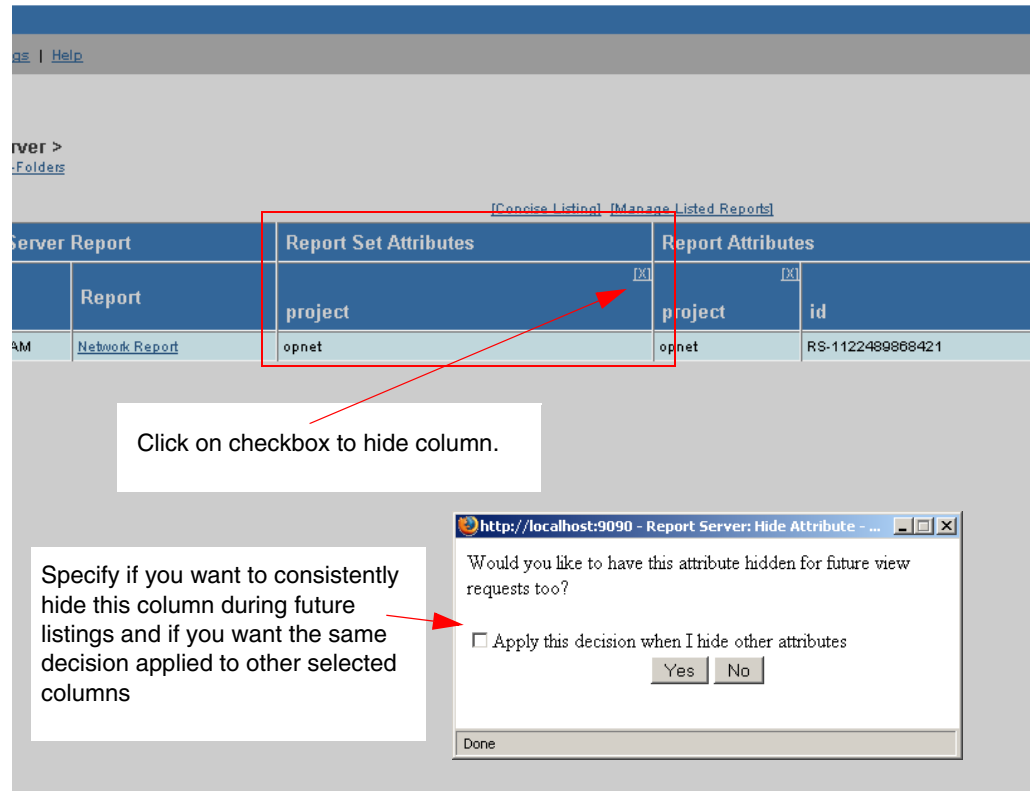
gs | Help

rver >
-Folders

[Concise Listing] [Manage Listed Reports]

| Server Report | | Report Set Attributes | Report Attributes | |
|---|---|---|---|---|
| | Report | [X] project | [X] project | id |
| AM | Network Report | opnet | opnet | RS-1122489868421 |

Click on checkbox to hide column.

http://localhost:9090 - Report Server: Hide Attribute - ...

Would you like to have this attribute hidden for future view requests too?

Apply this decision when I hide other attributes

Yes No

Done

Specify if you want to consistently hide this column during future listings and if you want the same decision applied to other selected columns